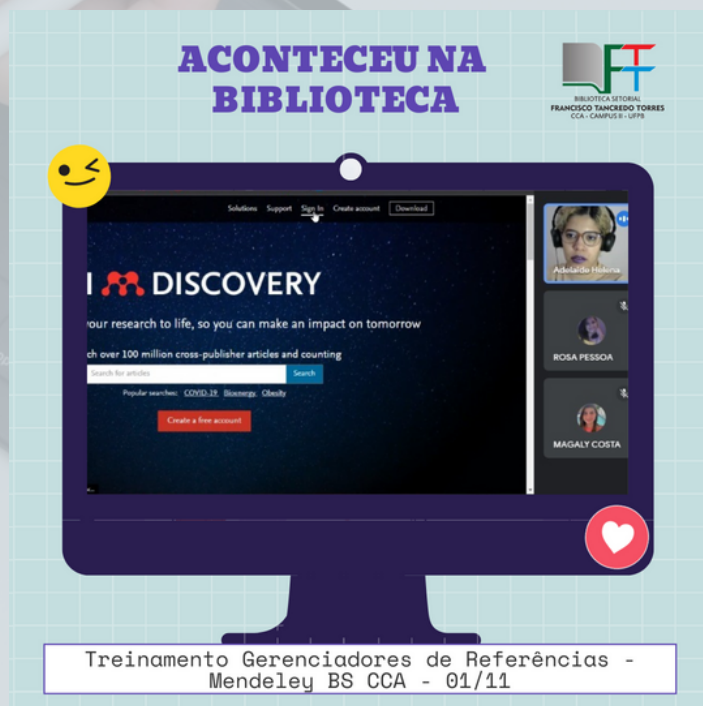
ACONTECEU NA BIBLIOTECA

BIBLIOTECA SETORIAL
FRANCISCO TANCREDO TORRES
CCA - CAMPUS II - UFPB

Solutions Support Sign In Create account Download

DISCOVERY

our research to life, so you can make an impact on tomorrow

ch over 100 million cross-publisher articles and counting

Search for articles
Search

Popular searches: COVID-19 Bioenergy Obesity

Create a free account

Adelaide Helena

ROSA PESSOA

MAGALY COSTA

Treinamento Gerenciadores de Referências - Mendeley BS CCA - 01/11